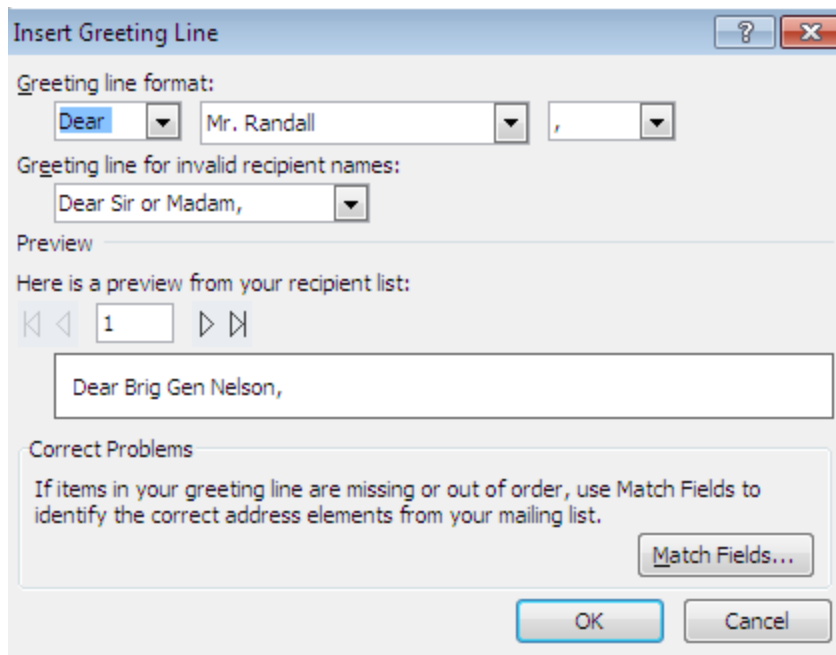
Insert Greeting Line

?

Greeting line format:

Dear

Mr. Randall

,

Greeting line for invalid recipient names:

Dear Sir or Madam,

Preview

Here is a preview from your recipient list:

1

Dear Brig Gen Nelson,

Correct Problems

If items in your greeting line are missing or out of order, use Match Fields to identify the correct address elements from your mailing list.

Match Fields...

OK

Cancel